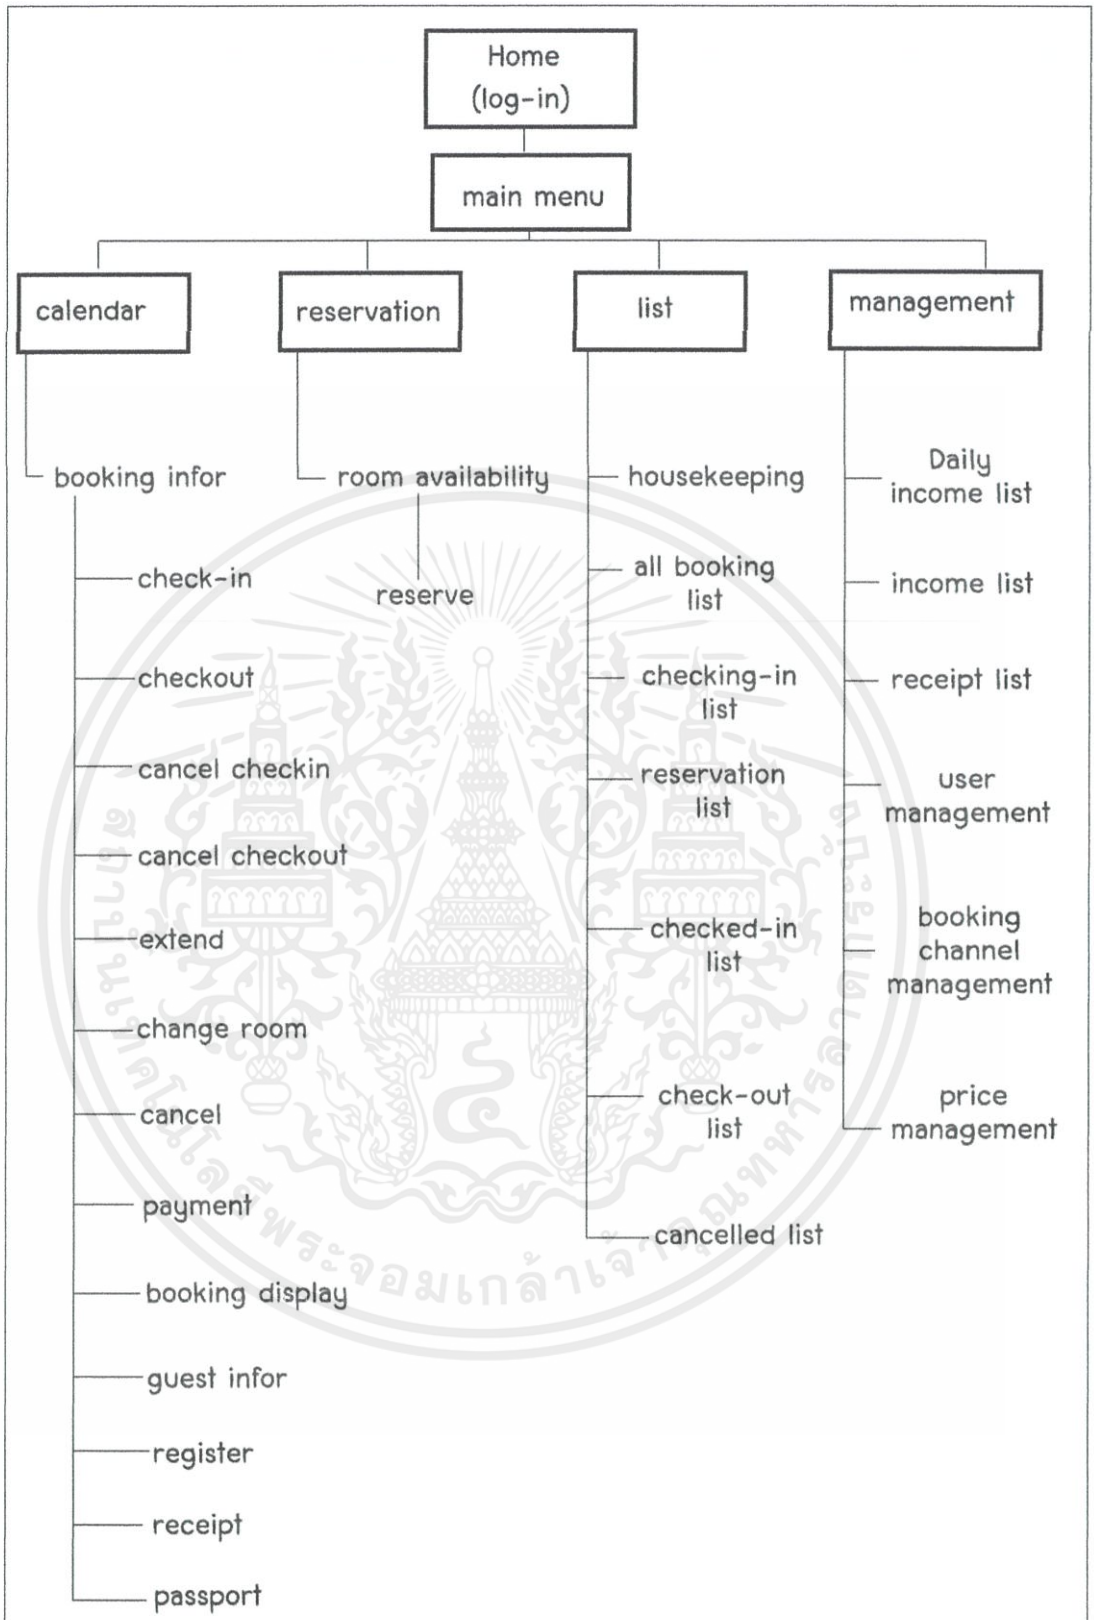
Home
(log-in)

main menu

calendar

reservation

list

management

booking infor

check-in

checkout

cancel checkin

cancel checkout

extend

change room

cancel

payment

booking display

guest infor

register

receipt

passport

room availability

reserve

housekeeping

all booking list

checking-in list

reservation list

checked-in list

check-out list

cancelled list

Daily income list

income list

receipt list

user management

booking channel management

price management

สถาบันเทคโนโลยีพระจอมเกล้าเจ้าคุณทหารลาดกระบัง